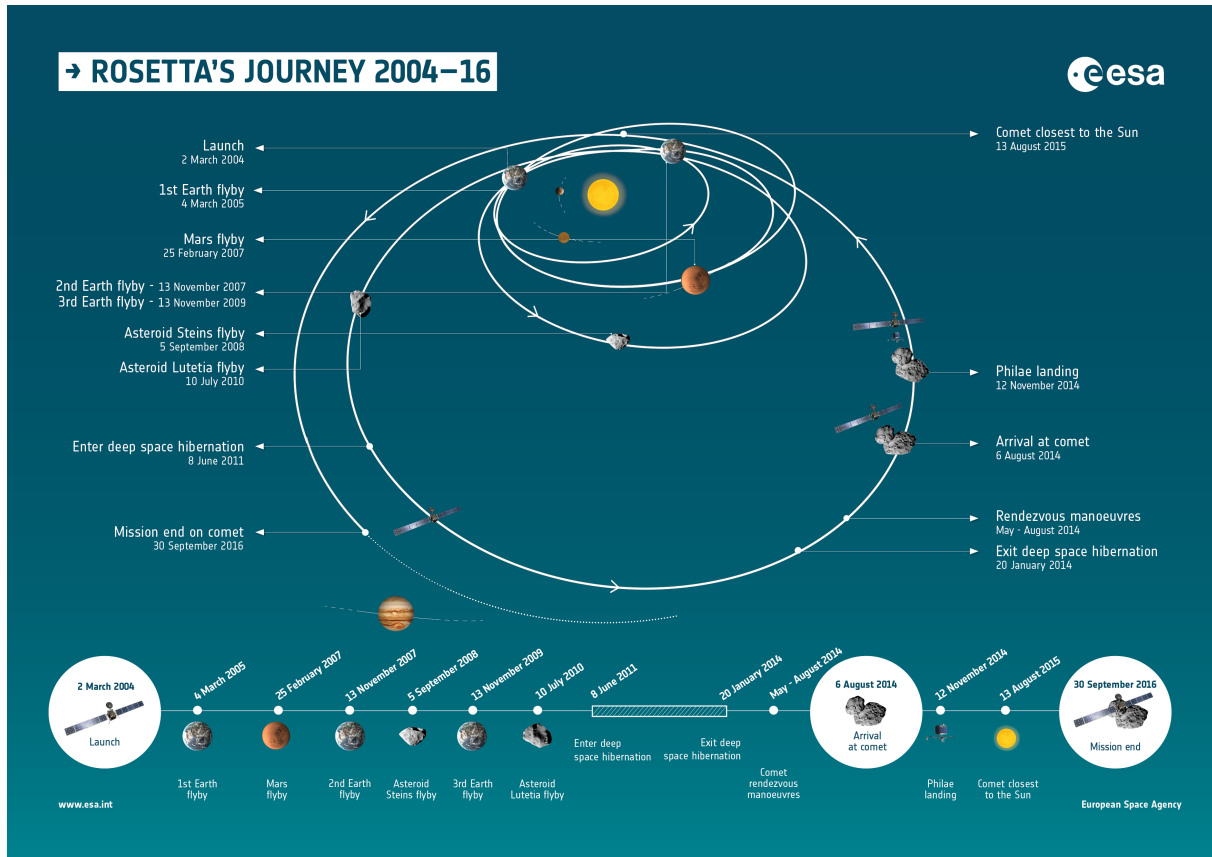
→ ROSETTA'S JOURNEY 2004–16

esa

Launch
2 March 2004

1st Earth flyby
4 March 2005

Mars flyby
25 February 2007

2nd Earth flyby - 13 November 2007
3rd Earth flyby - 13 November 2009

Asteroid Steins flyby
5 September 2008

Asteroid Lutetia flyby
10 July 2010

Enter deep space hibernation
8 June 2011

Mission end on comet
30 September 2016

Comet closest to the Sun
13 August 2015

Philae landing
12 November 2014

Arrival at comet
6 August 2014

Rendezvous manoeuvres
May - August 2014

Exit deep space hibernation
20 January 2014

2 March 2004
Launch

4 March 2005
1st Earth flyby

25 February 2007
Mars flyby

13 November 2007
2nd Earth flyby

5 September 2008
Asteroid Steins flyby

13 November 2009
3rd Earth flyby

10 July 2010
Asteroid Lutetia flyby

8 June 2011
Enter deep space hibernation

20 January 2014
Exit deep space hibernation

May - August 2014
Comet rendezvous manoeuvres

6 August 2014
Arrival at comet

12 November 2014
Philae landing

13 August 2015
Comet closest to the Sun

30 September 2016
Mission end

www.esa.int

European Space Agency